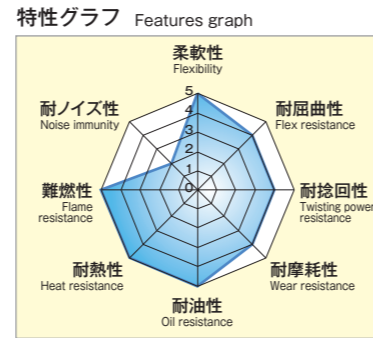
特性グラフ Features graph

柔軟性
Flexibility

耐屈曲性
Flex resistance

耐捻回性
Twisting power resistance

耐摩耗性
Wear resistance

耐油性
Oil resistance

耐熱性
Heat resistance

難燃性
Flame resistance

耐ノイズ性
Noise immunity

5
4
3
2
1
0